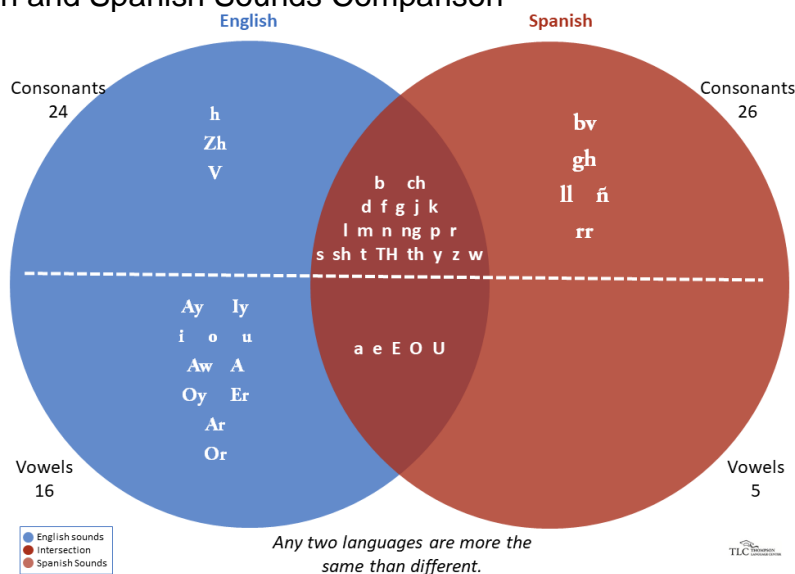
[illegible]h and Spanish Sounds Comparison

English

Spanish

Consonants
24

Consonants
26

h
Zh
V

b ch
d f g j k
l m n ng p r
s sh t TH th y z w

bv
gh
ll ñ
rr

Ay Iy
i o u
Aw A
Oy Er
Ar
Or

a e E O U

Vowels
16

Vowels
5

English sounds
Intersection
Spanish Sounds

Any two languages are more the same than different.

TLC THOMPSON LANGUAGE CENTER